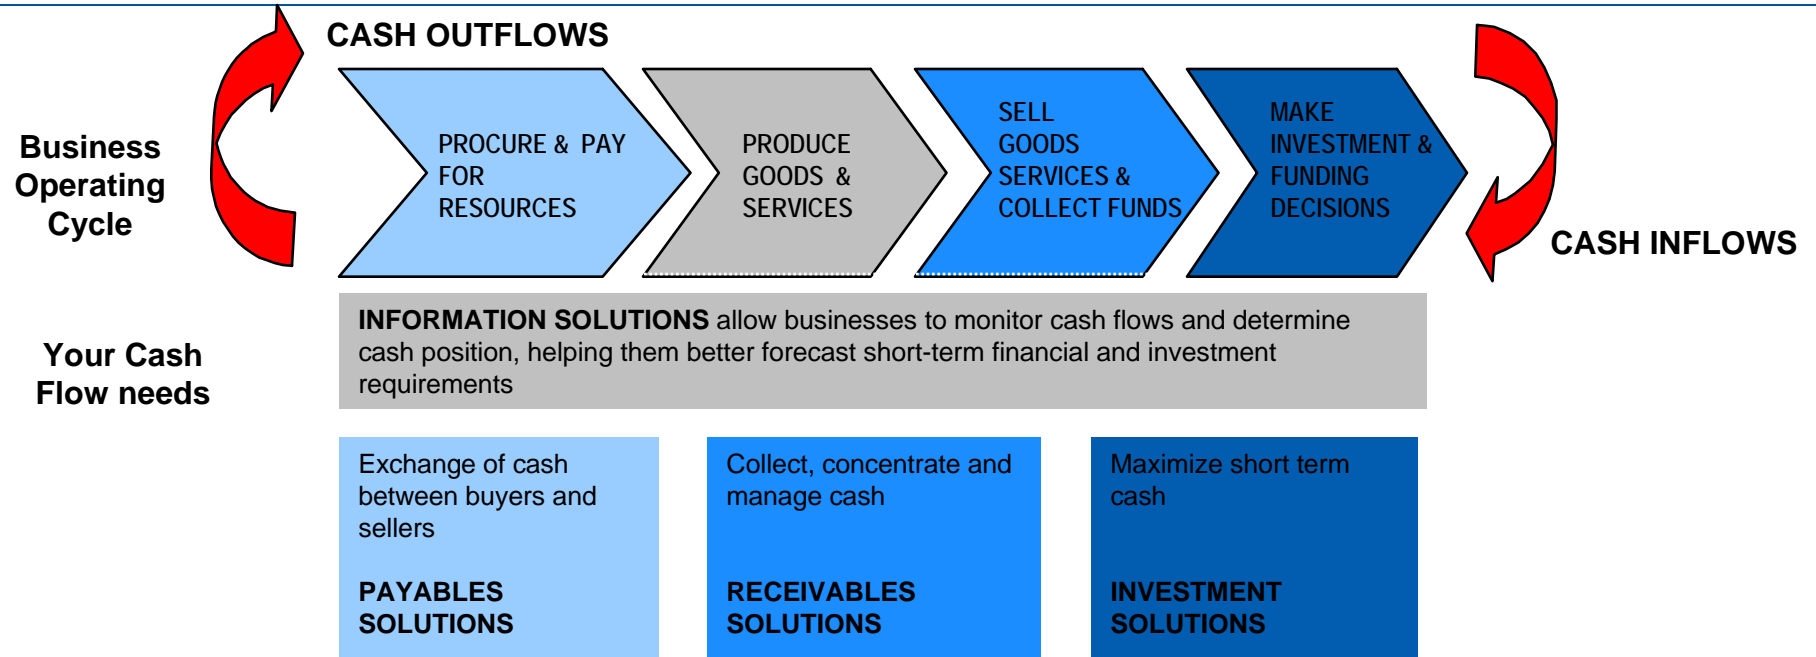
CASH OUTFLOWS

Business Operating Cycle

PROCURE & PAY FOR RESOURCES

PRODUCE GOODS & SERVICES

SELL GOODS SERVICES & COLLECT FUNDS

MAKE INVESTMENT & FUNDING DECISIONS

CASH INFLOWS

Your Cash Flow needs

**INFORMATION SOLUTIONS** allow businesses to monitor cash flows and determine cash position, helping them better forecast short-term financial and investment requirements

Exchange of cash between buyers and sellers

PAYABLES SOLUTIONS

Collect, concentrate and manage cash

RECEIVABLES SOLUTIONS

Maximize short term cash

INVESTMENT SOLUTIONS